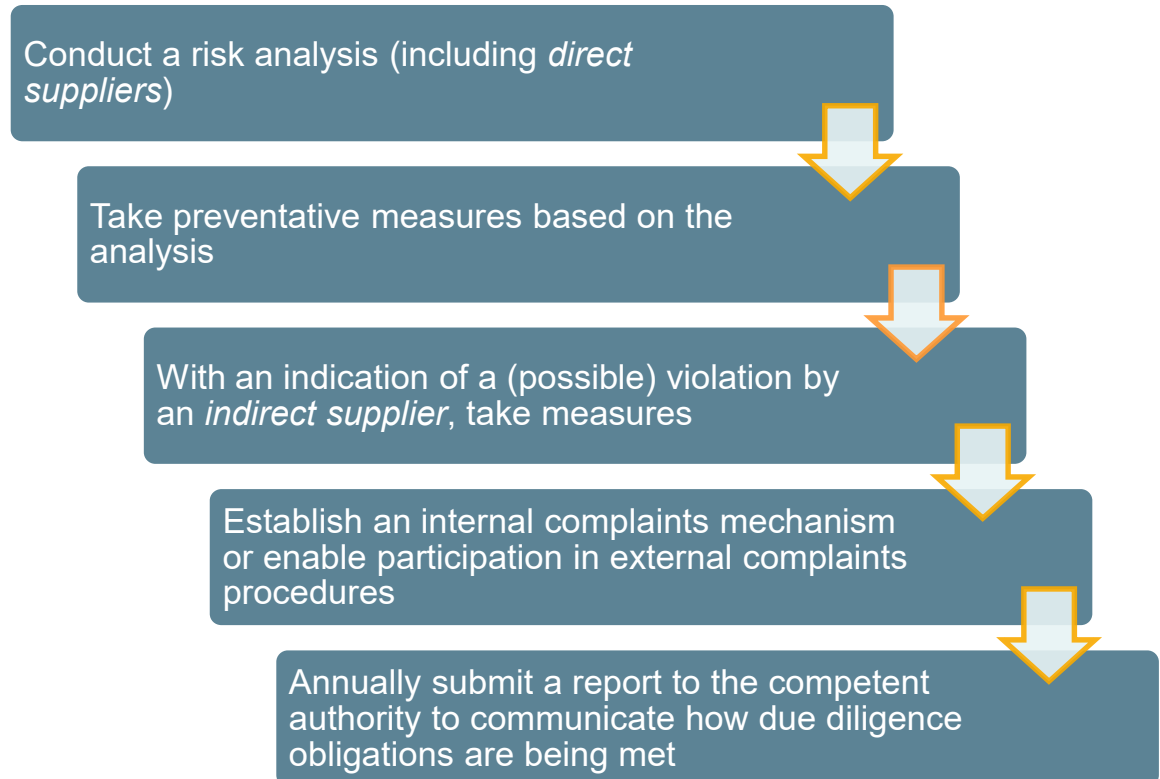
Conduct a risk analysis (including *direct suppliers*)

Take preventative measures based on the analysis

With an indication of a (possible) violation by an *indirect supplier*, take measures

Establish an internal complaints mechanism or enable participation in external complaints procedures

Annually submit a report to the competent authority to communicate how due diligence obligations are being met